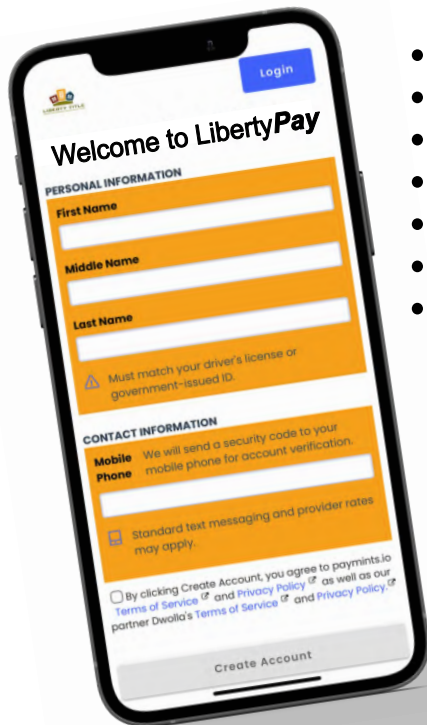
Login

Welcome to LibertyPay

PERSONAL INFORMATION

First Name

Middle Name

Last Name

Must match your driver's license or government-issued ID.

CONTACT INFORMATION

Mobile Phone

We will send a security code to your mobile phone for account verification.

Standard text messaging and provider rates may apply.

By clicking Create Account, you agree to paymints.io Terms of Service and Privacy Policy as well as our partner Dwolla's Terms of Service and Privacy Policy.

Create Account